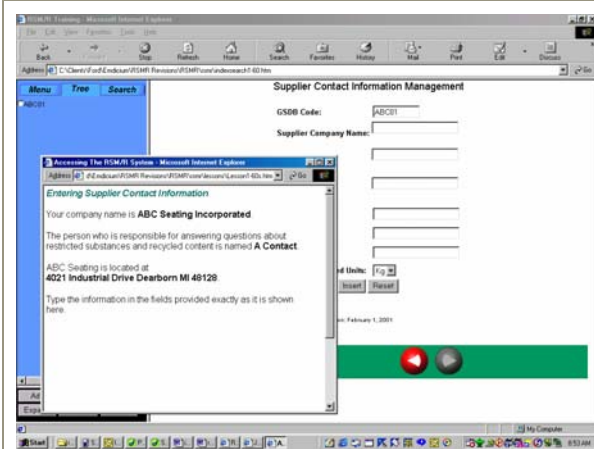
RSM/R Training - Microsoft Internet Explorer

File Edit View Favorites Tools Help

Back Forward Stop Refresh Home Search Favorites History Mail Print Edit Discuss

Address C:\Client\Ford\Endicium\RSMR Revisions\RSMR\com\indexsearch1-60.htm Go

Menu Tree Search

ABC01

Supplier Contact Information Management

GSDB Code: ABC01

Supplier Company Name:

Accessing The RSM/R System - Microsoft Internet Explorer

Address d:\Endicium\RSMR Revisions\RSMR\com\lessons\Lesson1-60c.htm Go

Entering Supplier Contact Information

Your company name is **ABC Seating Incorporated**.

The person who is responsible for answering questions about restricted substances and recycled content is named **A Contact**.

ABC Seating is located at
**4021 Industrial Drive Dearborn MI 48128**

Type the information in the fields provided exactly as it is shown here.

d Units: Kg

Insert Reset

n: February 1, 2001

Ad

Exp

My Computer

Start

8:53 AM